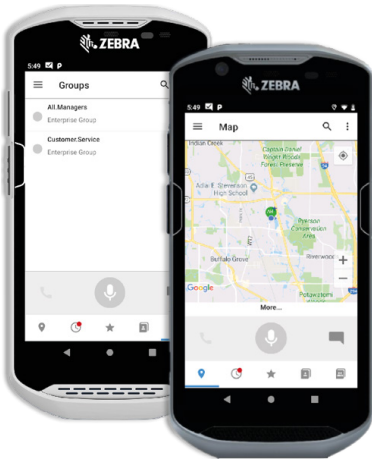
ZEBRA

5:49 P

Groups

All.Managers
Enterprise Group

Customer.Service
Enterprise Group

ZEBRA

5:49 P

Map

Indian Creek

Captain Daniel Wright Woods

Rogers Woods Forest Preserve

Adlai E. Stevenson High School

Ryerson Conservation Area

Buffalo Grove

Riverwoods

Google

Pottawatomie

More...